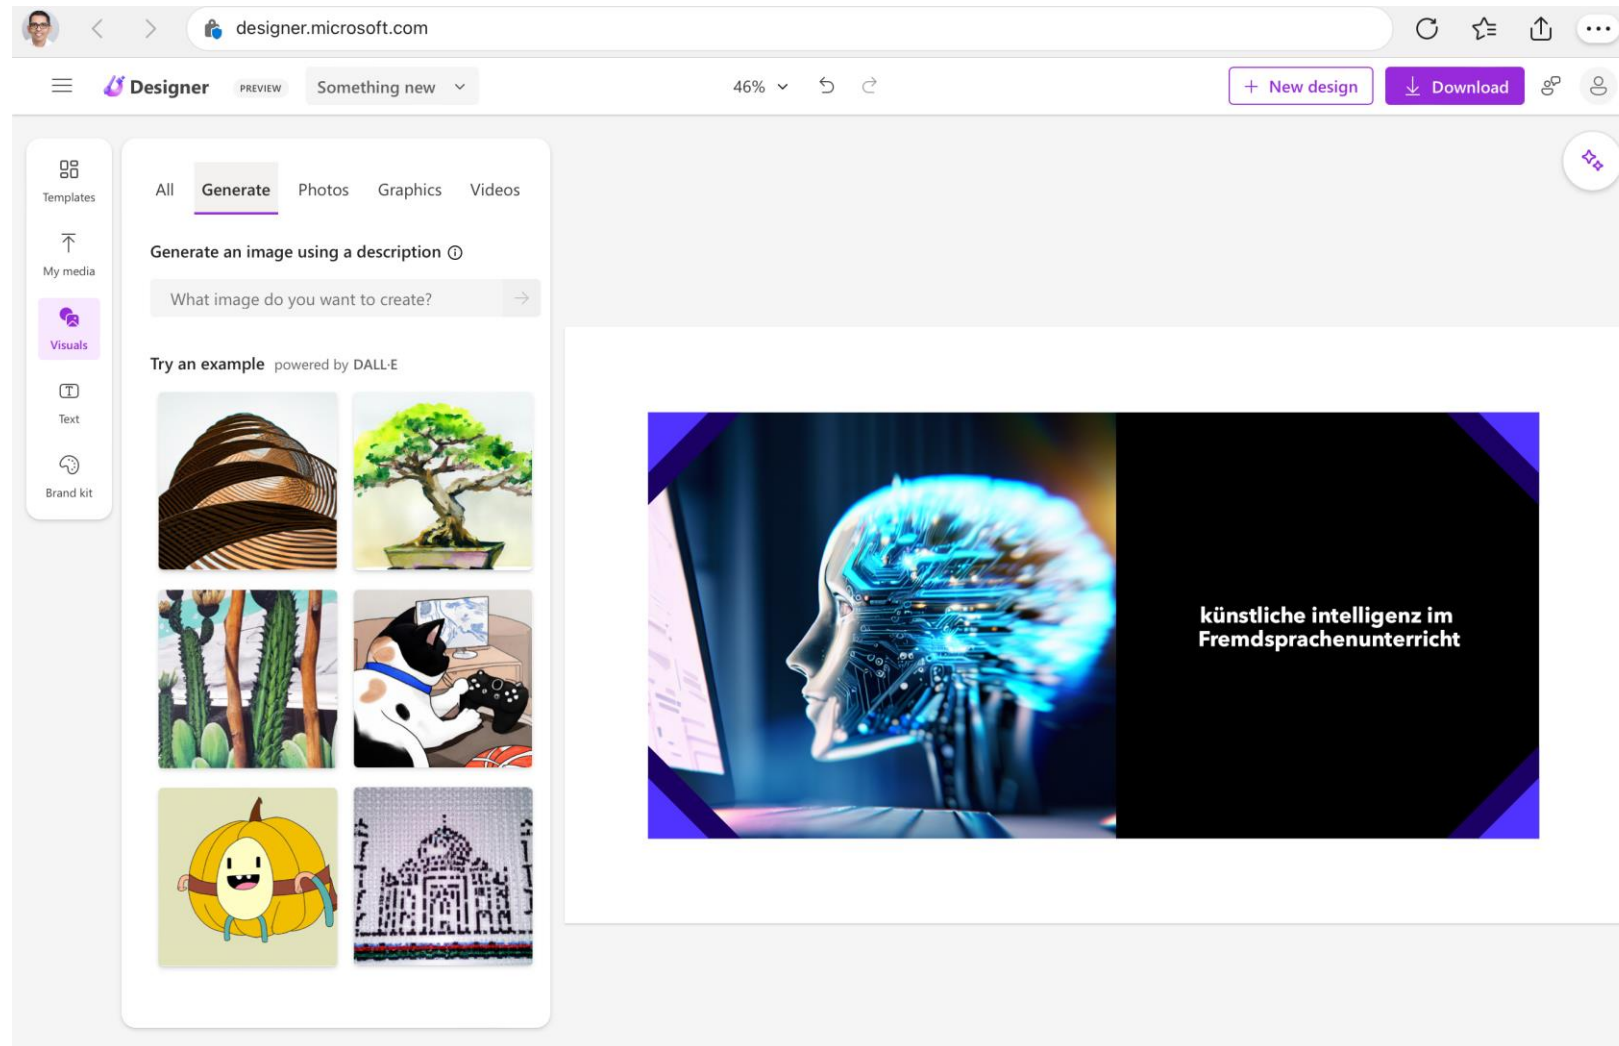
designer.microsoft.com

Designer PREVIEW Something new

46%

+ New design Download

Templates

My media

Visuals

Text

Brand kit

All Generate Photos Graphics Videos

Generate an image using a description

What image do you want to create?

Try an example powered by DALL·E

künstliche intelligenz im Fremdsprachenunterricht